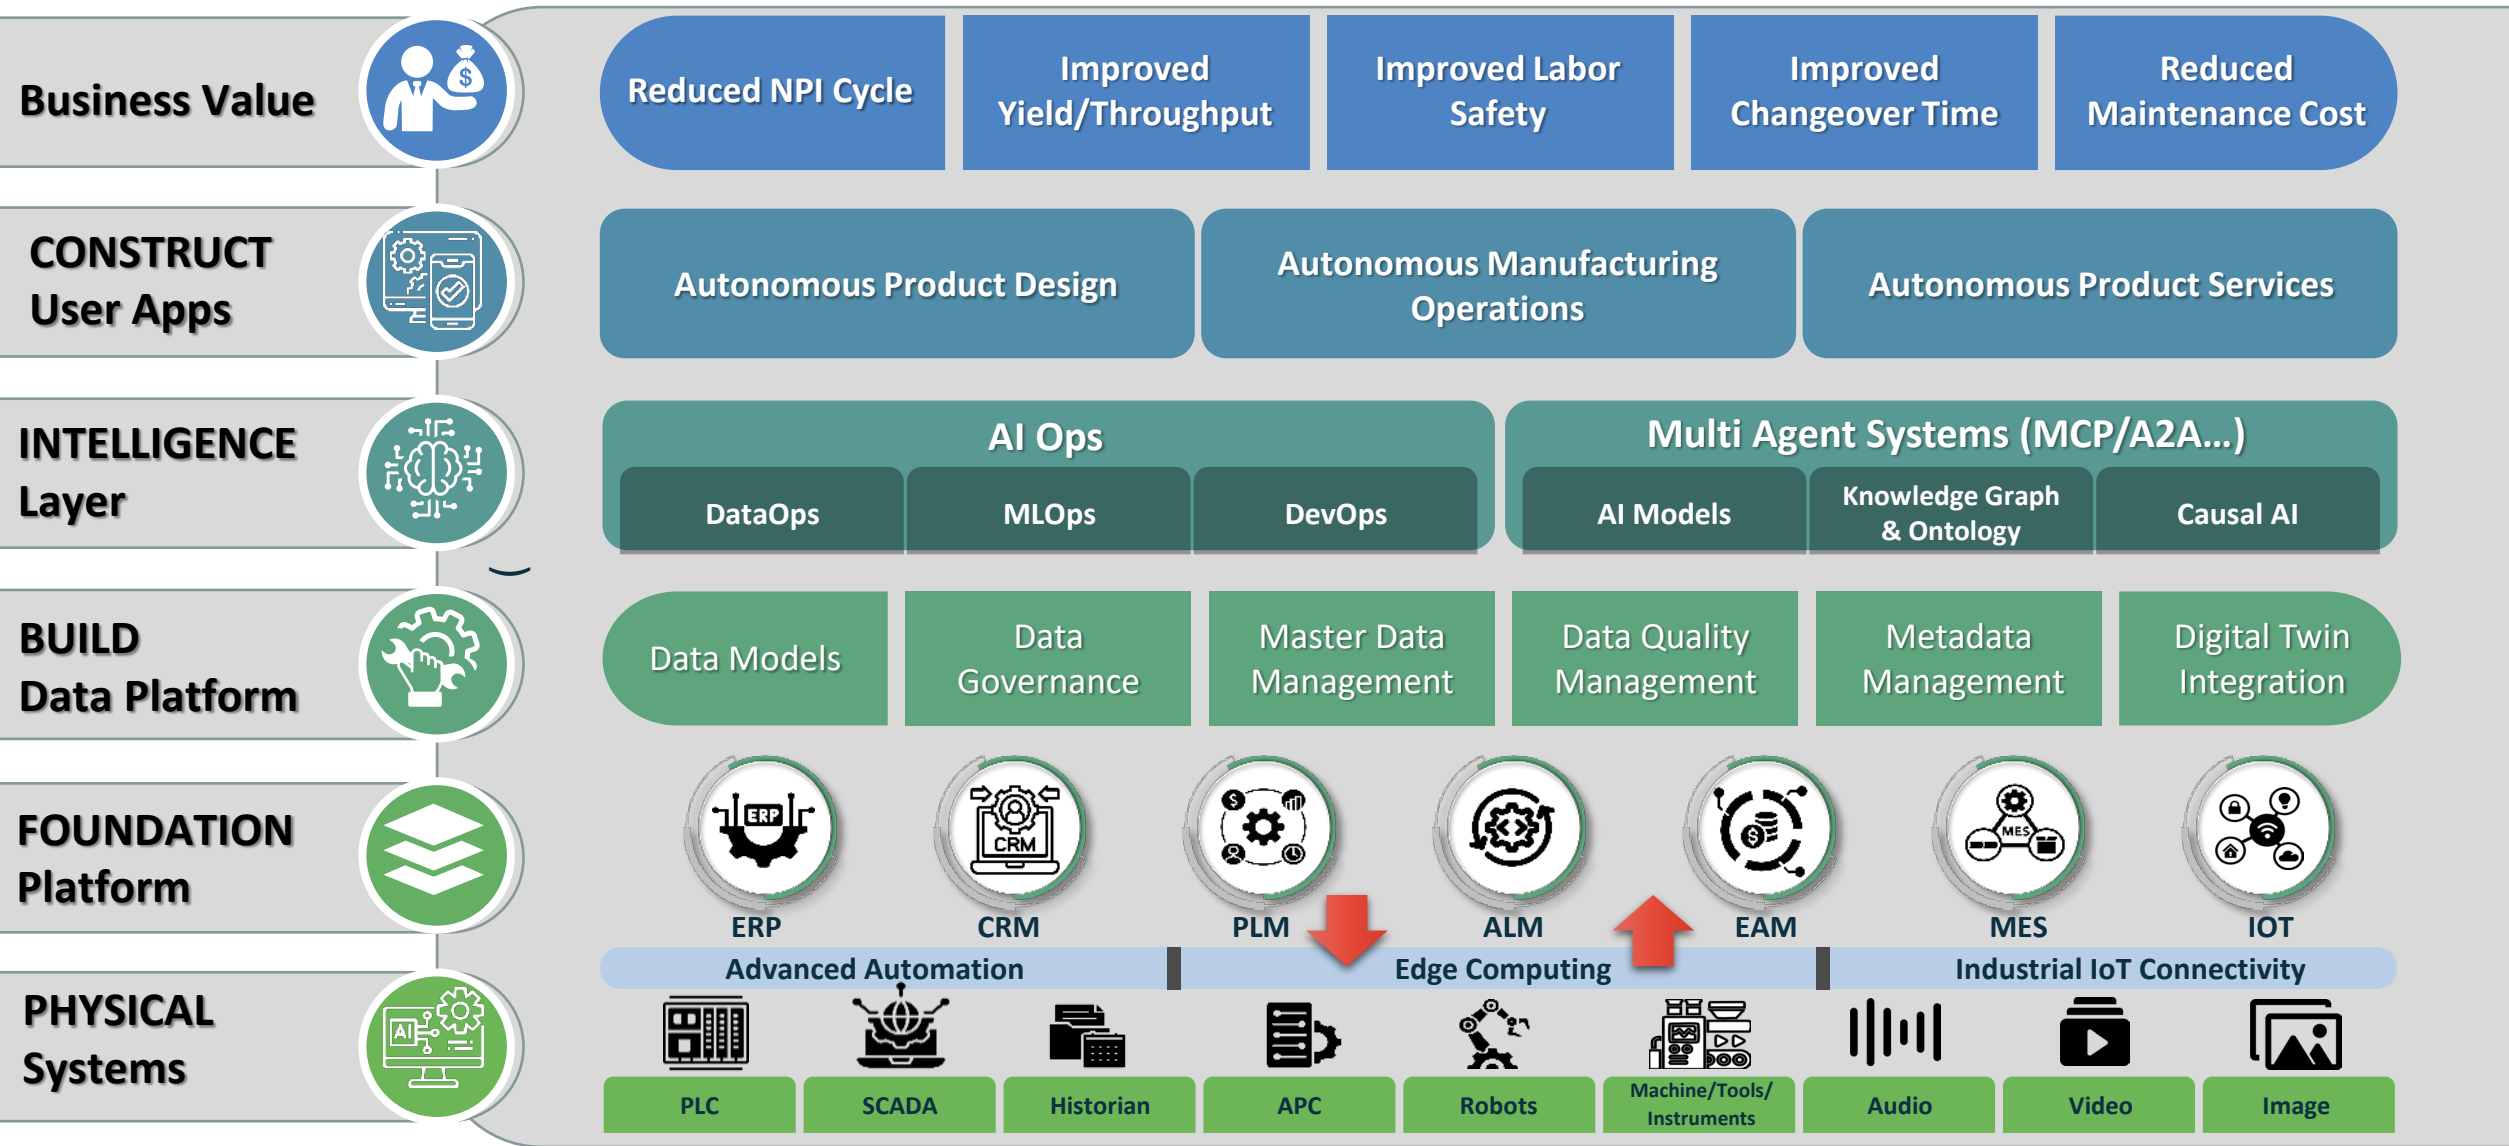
Business Value

Reduced NPI Cycle

Improved Yield/Throughput

Improved Labor Safety

Improved Changeover Time

Reduced Maintenance Cost

CONSTRUCT User Apps

Autonomous Product Design

Autonomous Manufacturing Operations

Autonomous Product Services

INTELLIGENCE Layer

AI Ops

DataOps

MLOps

DevOps

Multi Agent Systems (MCP/A2A...)

AI Models

Knowledge Graph & Ontology

Causal AI

BUILD Data Platform

Data Models

Data Governance

Master Data Management

Data Quality Management

Metadata Management

Digital Twin Integration

FOUNDATION Platform

ERP

ERP

CRM

CRM

PLM

ALM

EAM

MES

MES

IOT

Advanced Automation

Edge Computing

Industrial IoT Connectivity

PHYSICAL Systems

AI

PLC

SCADA

Historian

APC

Robots

Machine/Tools/ Instruments

Audio

Video

Image